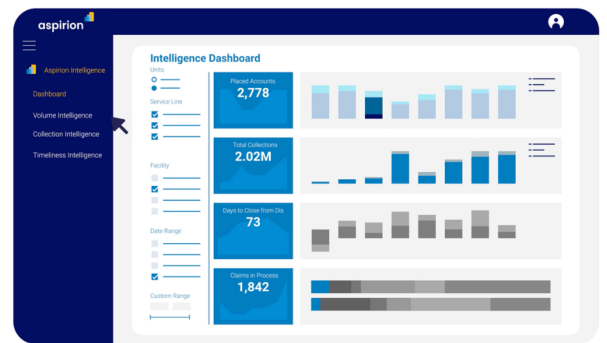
aspirion

Aspirion Intelligence

Dashboard

Volume Intelligence

Collection Intelligence

Timeliness Intelligence

Intelligence Dashboard

Units

Service Line

Facility

Date Range

Custom Range

Placed Accounts
2,778

Total Collections
2.02M

Days to Close from Dis
73

Claims in Process
1,842